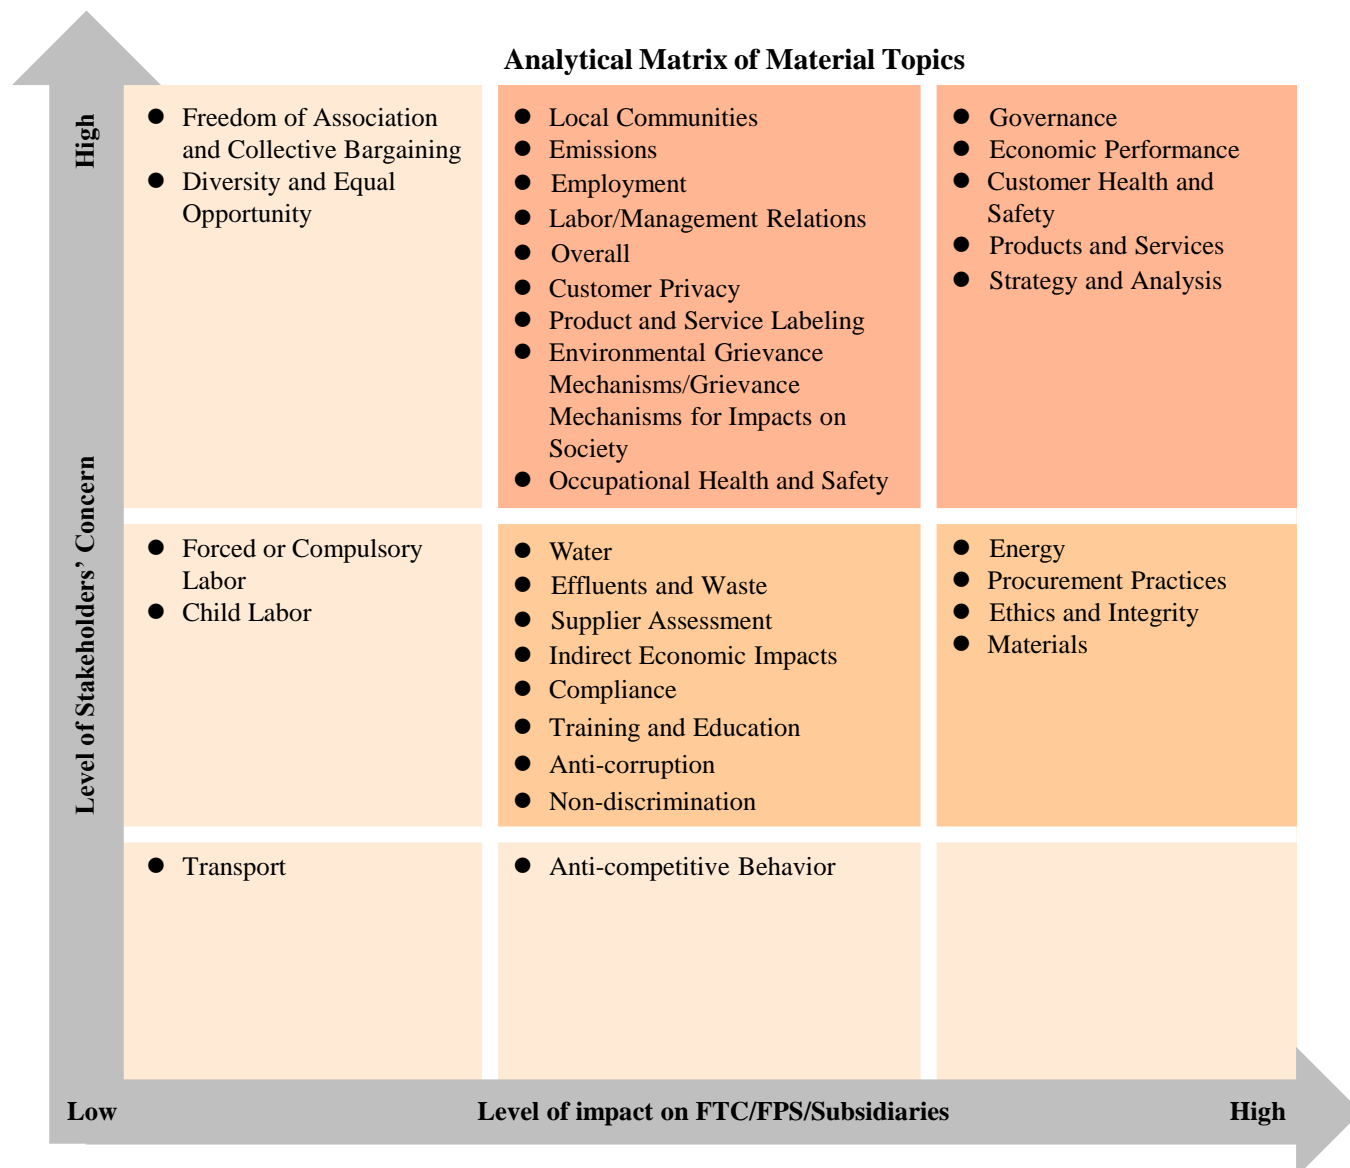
Analytical Matrix of Material Topics

High

Level of Stakeholders' Concern

- Freedom of Association and Collective Bargaining
- Diversity and Equal Opportunity

- Local Communities
- Emissions
- Employment
- Labor/Management Relations
- Overall
- Customer Privacy
- Product and Service Labeling
- Environmental Grievance Mechanisms/Grievance Mechanisms for Impacts on Society
- Occupational Health and Safety

- Governance
- Economic Performance
- Customer Health and Safety
- Products and Services
- Strategy and Analysis

- Forced or Compulsory Labor
- Child Labor

- Water
- Effluents and Waste
- Supplier Assessment
- Indirect Economic Impacts
- Compliance
- Training and Education
- Anti-corruption
- Non-discrimination

- Energy
- Procurement Practices
- Ethics and Integrity
- Materials

- Transport

- Anti-competitive Behavior

Low

Level of impact on FTC/FPS/Subsidiaries

High